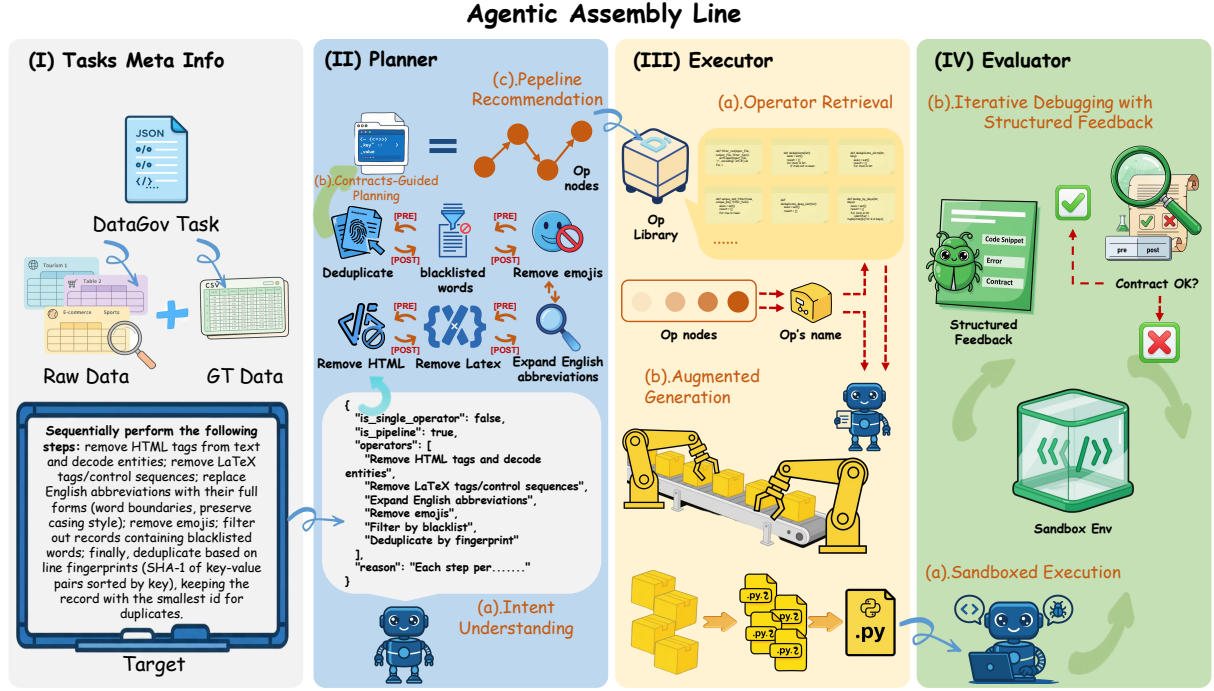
Agentic Assembly Line

(I) Tasks Meta Info

JSON

DataGov Task

Tourism 1

Table 2

CSV

E-commerce

Sports

Raw Data

GT Data

Sequentially perform the following steps: remove HTML tags from text and decode entities; remove LaTeX tags/control sequences; replace English abbreviations with their full forms (word boundaries, preserve casing style); remove emojis; filter out records containing blacklisted words; finally, deduplicate based on line fingerprints (SHA-1 of key-value pairs sorted by key), keeping the record with the smallest id for duplicates.

Target

(II) Planner

(c).Pepeline Recommendation

Op nodes

(b).Contracts-Guided Planning

[PRE]

[POST]

Deduplicate

blacklisted words

Remove emojis

Remove HTML

Remove Latex

Expand English abbreviations

{
"is_single_operator": false,
"is_pipeline": true,
"operators": [
"Remove HTML tags and decode entities",
"Remove LaTeX tags/control sequences",
"Expand English abbreviations",
"Remove emojis",
"Filter by blacklist",
"Deduplicate by fingerprint"
],
"reason": "Each step per......."
}

(a).Intent Understanding

(III) Executor

(a).Operator Retrieval

Op Library

......

Op nodes

Op's name

(b).Augmented Generation

.py

(IV) Evaluator

(b).Iterative Debugging with Structured Feedback

Code Snippet

Error

Contract

Structured Feedback

pre

post

Contract OK?

Sandbox Env

(a).Sandboxed Execution